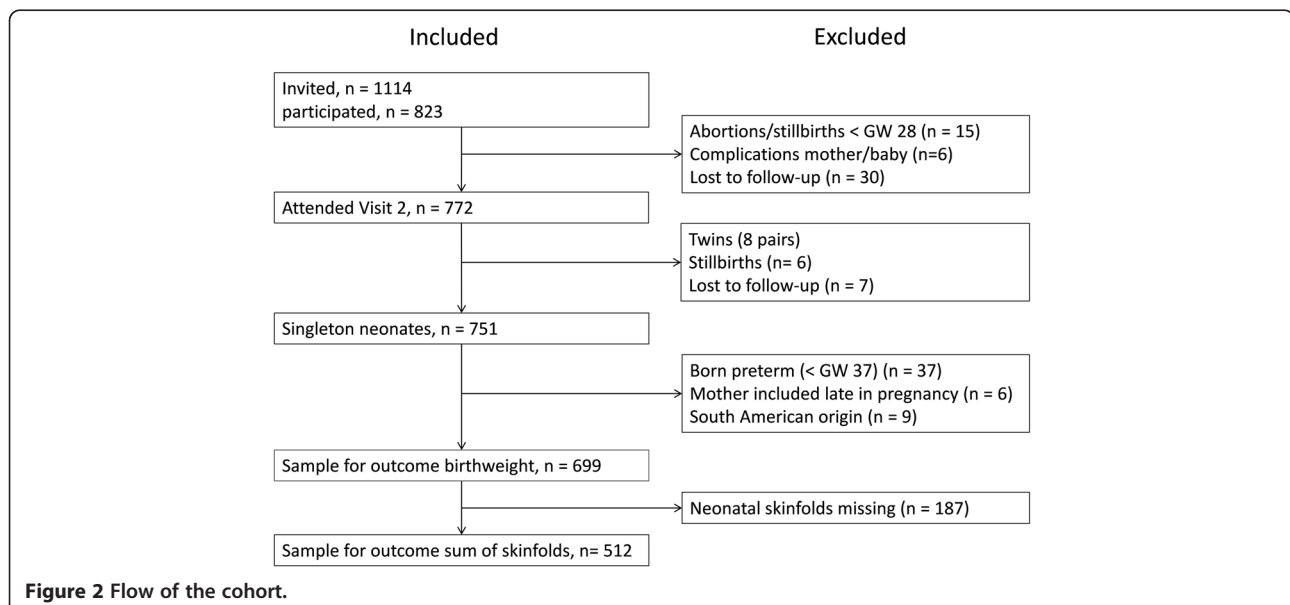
Included

Excluded

Invited, n = 1114
participated, n = 823

Abortions/stillbirths < GW 28 (n = 15)
Complications mother/baby (n=6)
Lost to follow-up (n = 30)

Attended Visit 2, n = 772

Twins (8 pairs)
Stillbirths (n = 6)
Lost to follow-up (n = 7)

Singleton neonates, n = 751

Born preterm (< GW 37) (n = 37)
Mother included late in pregnancy (n = 6)
South American origin (n = 9)

Sample for outcome birthweight, n = 699

Neonatal skinfolds missing (n = 187)

Sample for outcome sum of skinfolds, n= 512

**Figure 2 Flow of the cohort.**